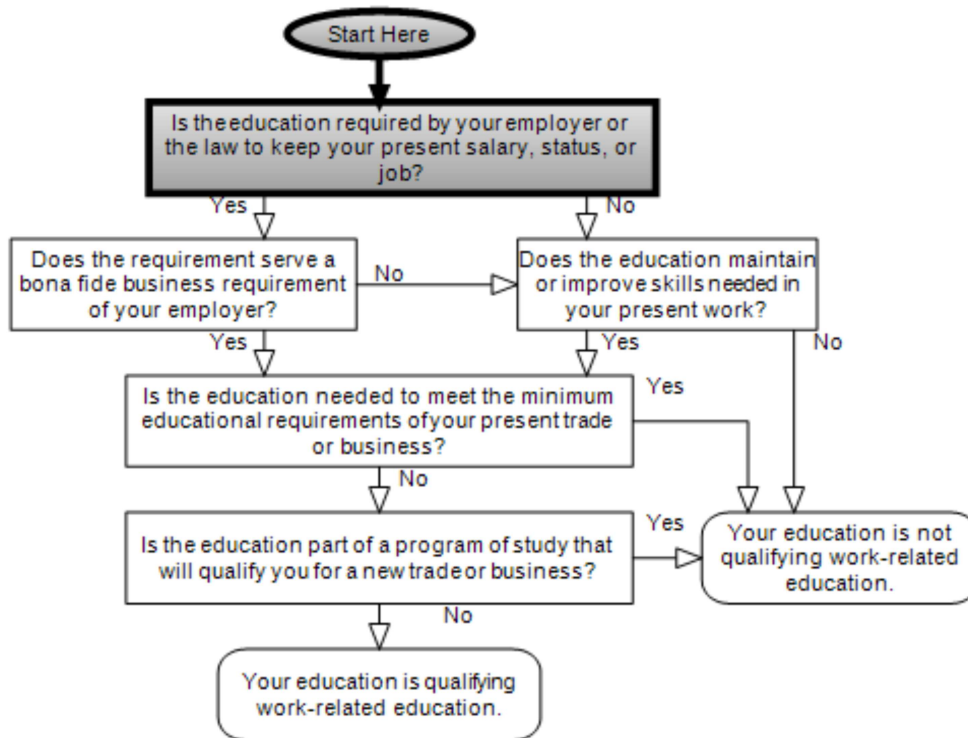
Start Here

Is the education required by your employer or the law to keep your present salary, status, or job?

Yes

No

Does the requirement serve a bona fide business requirement of your employer?

No

Does the education maintain or improve skills needed in your present work?

Yes

Yes

No

Is the education needed to meet the minimum educational requirements of your present trade or business?

Yes

No

Is the education part of a program of study that will qualify you for a new trade or business?

Yes

Your education is not qualifying work-related education.

No

Your education is qualifying work-related education.